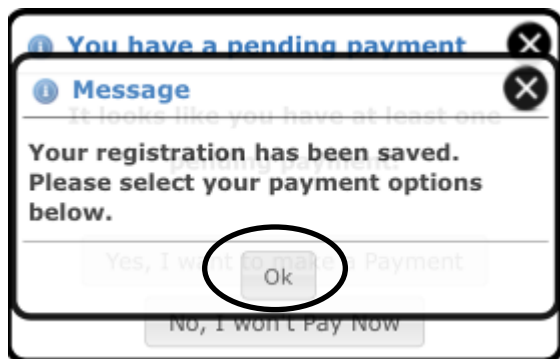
You have a pending payment

Message

It looks like you have at least one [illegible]

Your registration has been saved. Please select your payment options below.

Yes, I w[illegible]t to make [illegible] Payment

Ok

No, I won't Pay Now